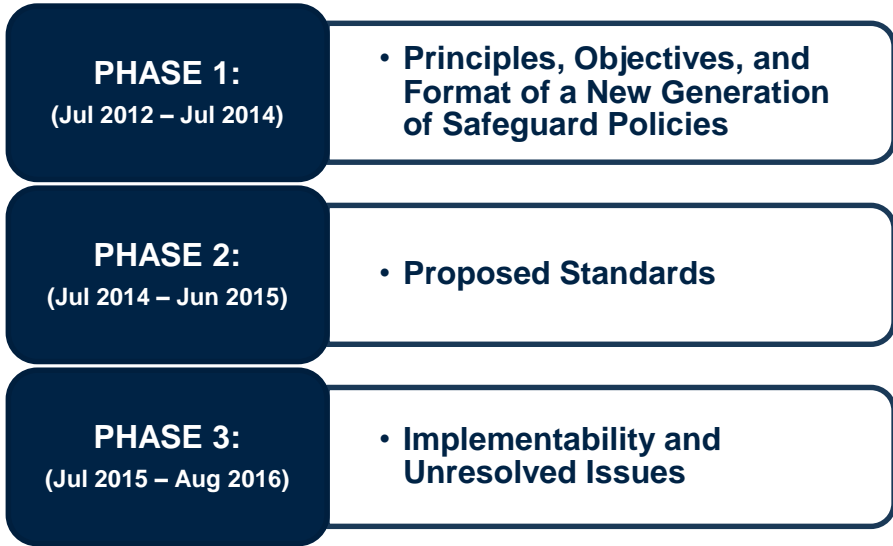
PHASE 1:
(Jul 2012 – Jul 2014)

• Principles, Objectives, and Format of a New Generation of Safeguard Policies

PHASE 2:
(Jul 2014 – Jun 2015)

• Proposed Standards

PHASE 3:
(Jul 2015 – Aug 2016)

• Implementability and Unresolved Issues